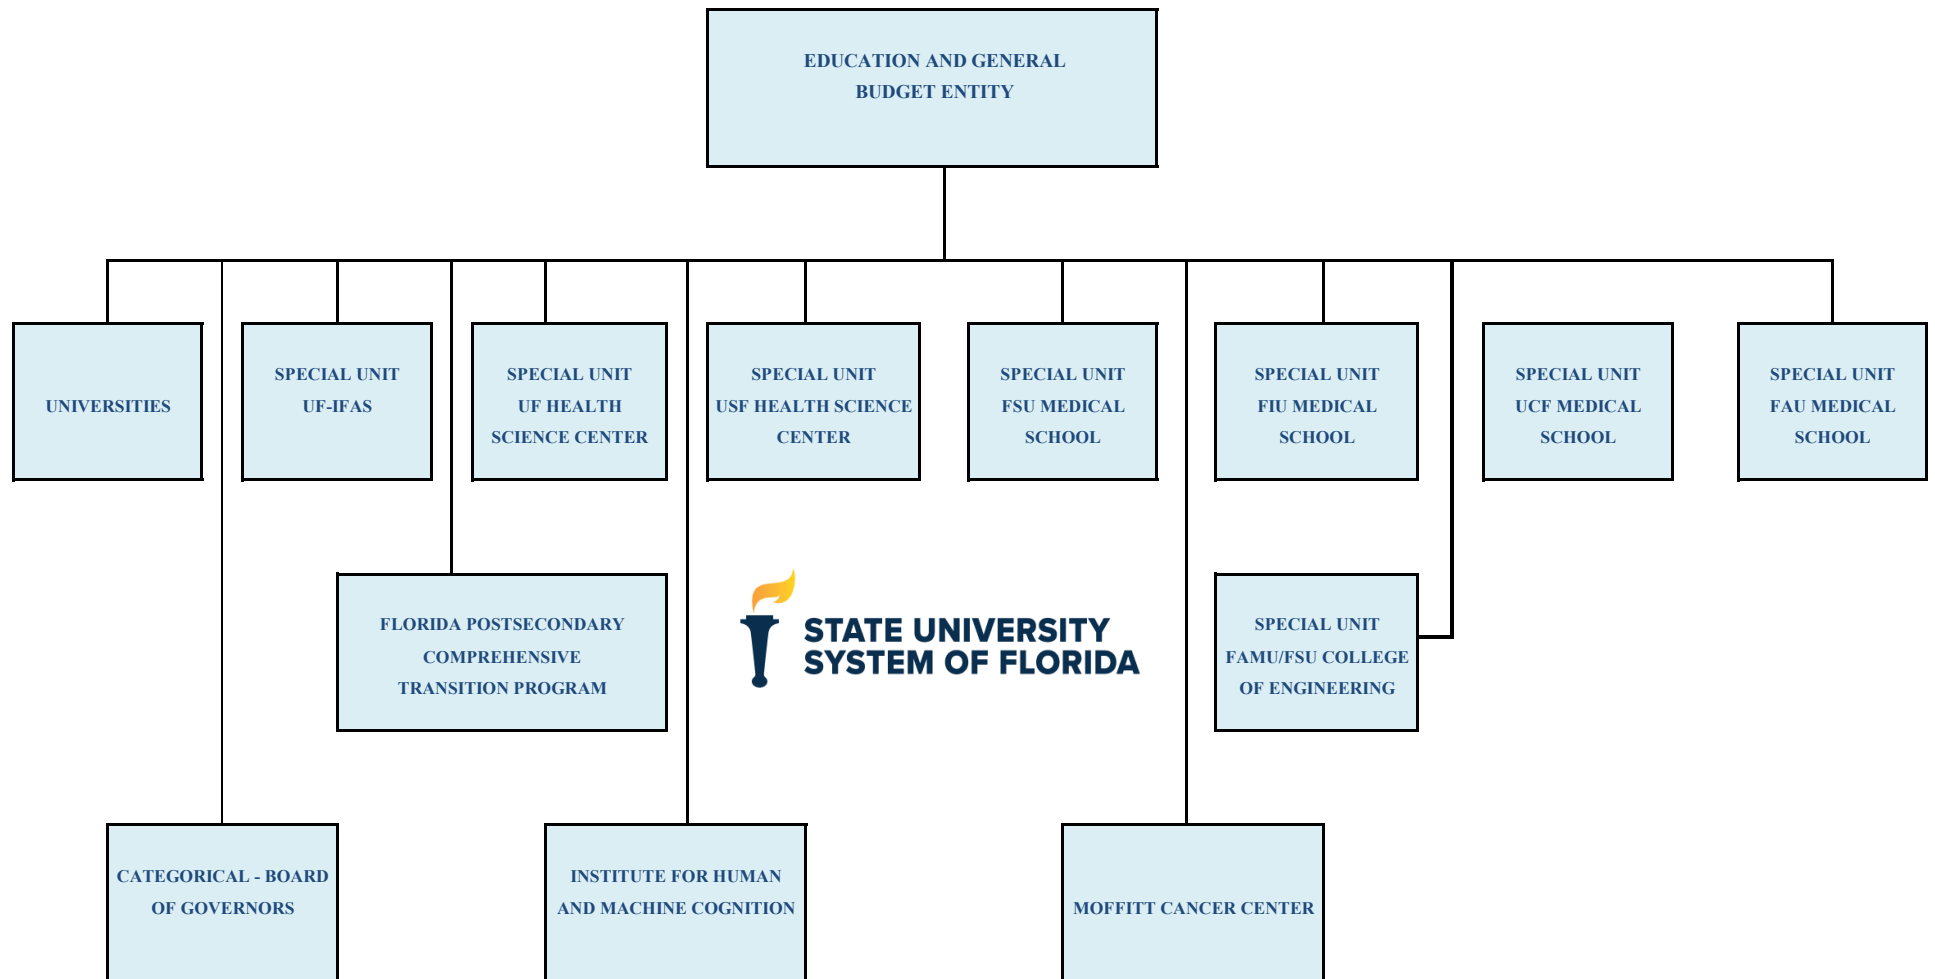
EDUCATION AND GENERAL BUDGET ENTITY

UNIVERSITIES

SPECIAL UNIT UF-IFAS

SPECIAL UNIT UF HEALTH SCIENCE CENTER

SPECIAL UNIT USF HEALTH SCIENCE CENTER

SPECIAL UNIT FSU MEDICAL SCHOOL

SPECIAL UNIT FIU MEDICAL SCHOOL

SPECIAL UNIT UCF MEDICAL SCHOOL

SPECIAL UNIT FAU MEDICAL SCHOOL

FLORIDA POSTSECONDARY COMPREHENSIVE TRANSITION PROGRAM

STATE UNIVERSITY SYSTEM OF FLORIDA

SPECIAL UNIT FAMU/FSU COLLEGE OF ENGINEERING

CATEGORICAL - BOARD OF GOVERNORS

INSTITUTE FOR HUMAN AND MACHINE COGNITION

MOFFITT CANCER CENTER